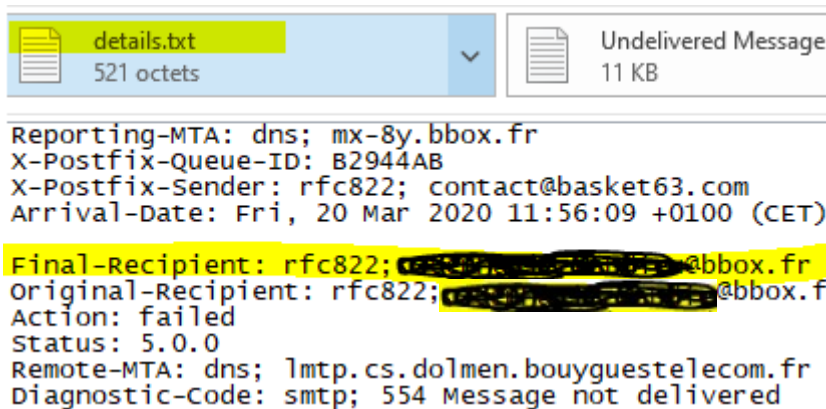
details.txt
521 octets

Undelivered Message
11 KB

Reporting-MTA: dns; mx-8y.bbox.fr
X-Postfix-Queue-ID: B2944AB
X-Postfix-Sender: rfc822; contact@basket63.com
Arrival-Date: Fri, 20 Mar 2020 11:56:09 +0100 (CET)

Final-Recipient: rfc822;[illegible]@bbox.fr
Original-Recipient: rfc822;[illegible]@bbox.f
Action: failed
Status: 5.0.0
Remote-MTA: dns; lmtp.cs.dolmen.bouyguestelecom.fr
Diagnostic-Code: smtp; 554 Message not delivered